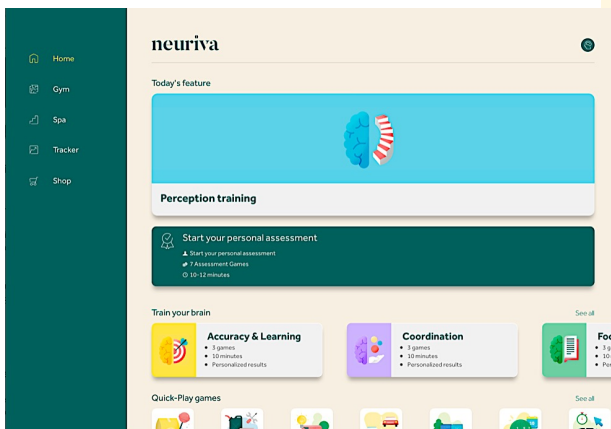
Home
Gym
Spa
Tracker
Shop

neuriva

Today's feature

Perception training

Start your personal assessment
Start your personal assessment
7 Assessment Games
10-12 minutes

Train your brain
See all

Accuracy & Learning
3 games
10 minutes
Personalized results

Coordination
3 games
10 minutes
Personalized results

Fo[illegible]
3 g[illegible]
10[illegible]
Pe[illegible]

Quick-Play games
See all